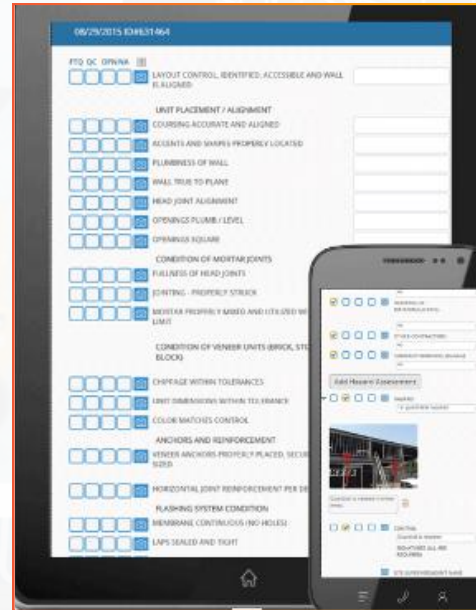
08/29/2015 ID#631464

FTQ QC OPN/NA

LAYOUT CONTROL IDENTIFIED, ACCESSIBLE AND WALL ALIGNED

UNIT PLACEMENT / ALIGNMENT

COURSING ACCURATE AND ALIGNED

ACCENTS AND SHAPES PROPERLY LOCATED

PLUMBNESS OF WALL

WALL TRUE TO PLANE

HEAD JOINT ALIGNMENT

OPENINGS PLUMB / LEVEL

OPENINGS SQUARE

CONDITION OF MORTAR JOINTS

FULLNESS OF HEAD JOINTS

JOINTING - PROPERLY STRUCK

MORTAR PROPERLY MIXED AND UTILIZED WI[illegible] LIMIT

CONDITION OF VENEER UNITS (BRICK, STO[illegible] BLOCK)

CHIPPAGE WITHIN TOLERANCES

UNIT DIMENSIONS WITHIN TOLERANCE

COLOR MATCHES CONTROL

ANCHORS AND REINFORCEMENT

VENEER ANCHORS PROPERLY PLACED, SECU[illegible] SIZED

HORIZONTAL JOINT REINFORCEMENT PER DE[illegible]

FLASHING SYSTEM CONDITION

MEMBRANE CONTINUOUS (NO HOLES)

LAPS SEALED AND TIGHT

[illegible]

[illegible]

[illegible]

Add Hazard Assessment

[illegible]

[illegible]

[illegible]